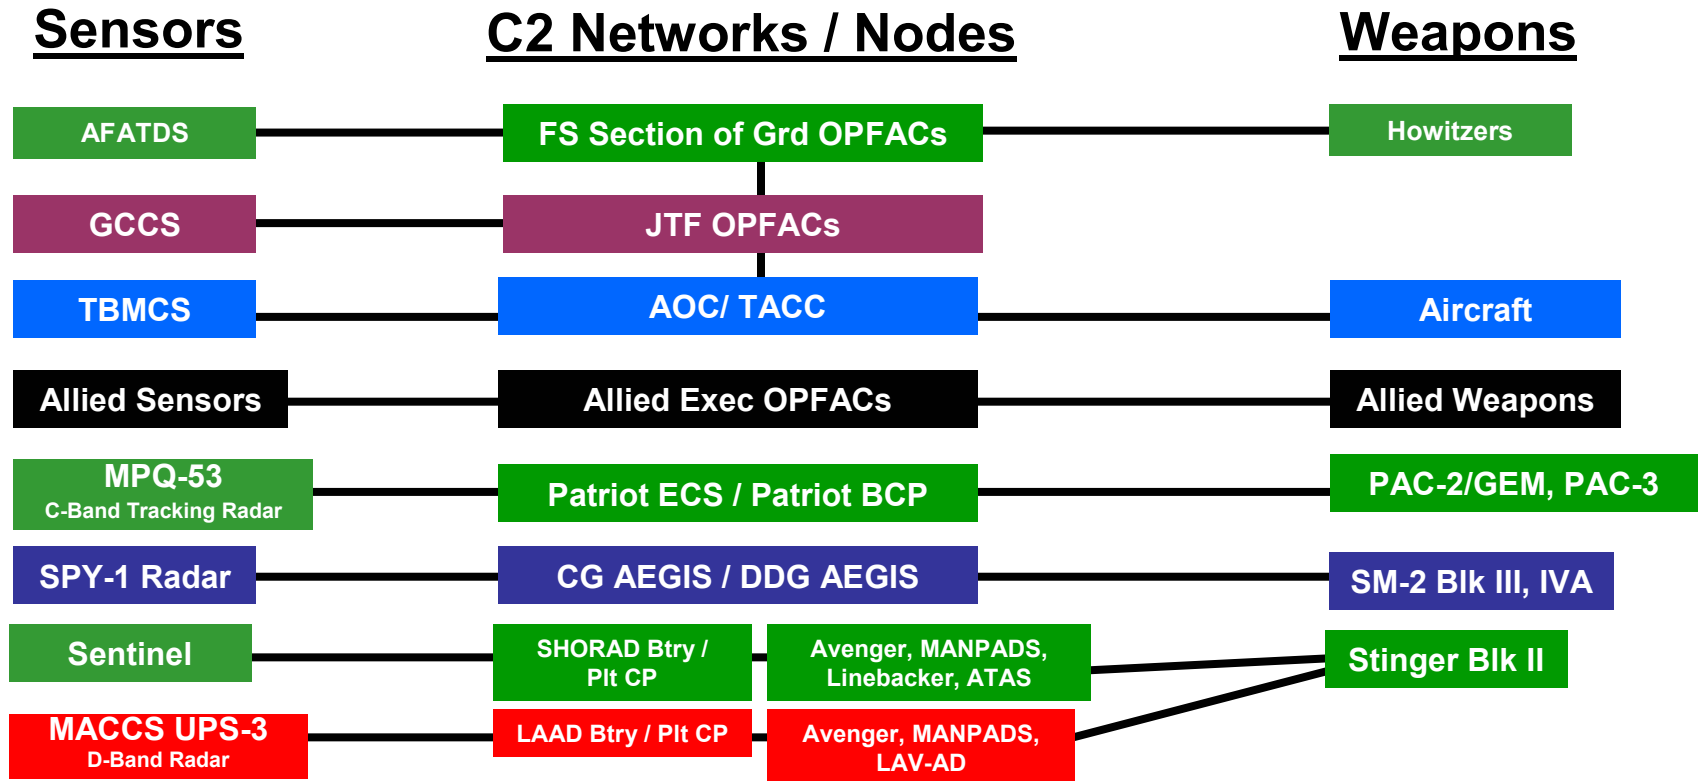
Sensors

C2 Networks / Nodes

Weapons

AFATDS

FS Section of Grd OPFACs

Howitzers

GCCS

JTF OPFACs

TBMCS

AOC/ TACC

Aircraft

Allied Sensors

Allied Exec OPFACs

Allied Weapons

MPQ-53
C-Band Tracking Radar

Patriot ECS / Patriot BCP

PAC-2/GEM, PAC-3

SPY-1 Radar

CG AEGIS / DDG AEGIS

SM-2 Blk III, IVA

Sentinel

SHORAD Btry / Plt CP

Avenger, MANPADS, Linebacker, ATAS

Stinger Blk II

MACCS UPS-3
D-Band Radar

LAAD Btry / Plt CP

Avenger, MANPADS, LAV-AD